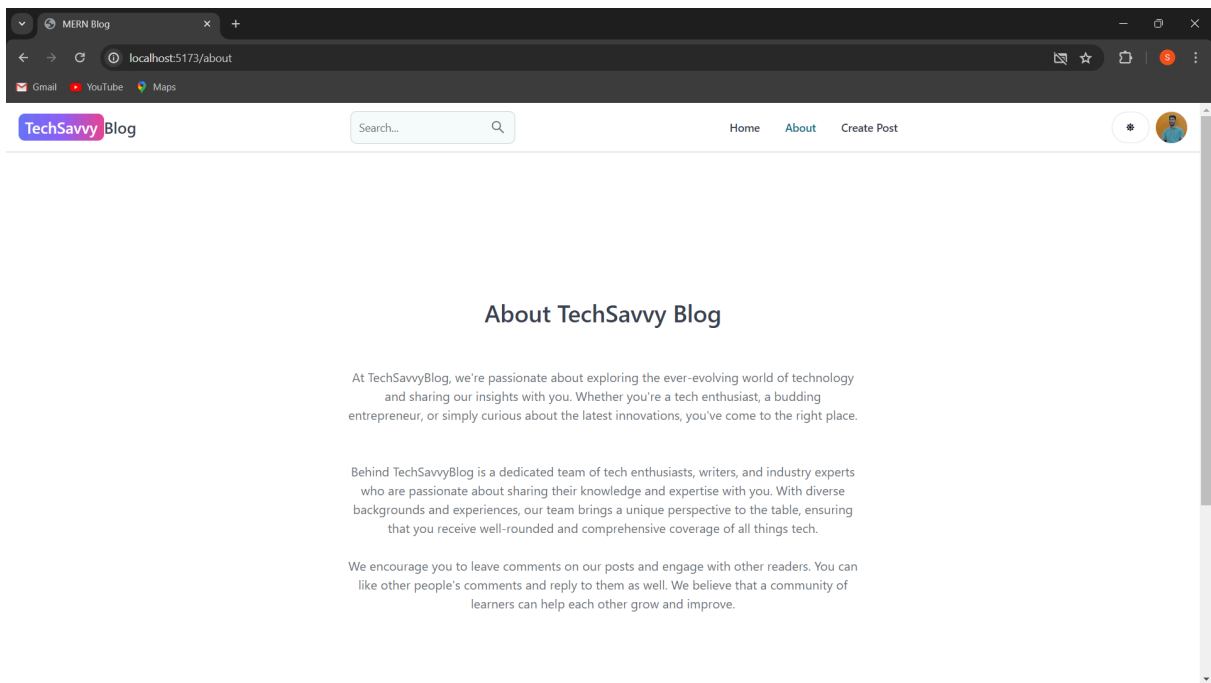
MERN Blog

localhost:5173/about

Gmail YouTube Maps

TechSavvy Blog

Search...

Home About Create Post

S

About TechSavvy Blog

At TechSavvyBlog, we're passionate about exploring the ever-evolving world of technology and sharing our insights with you. Whether you're a tech enthusiast, a budding entrepreneur, or simply curious about the latest innovations, you've come to the right place.

Behind TechSavvyBlog is a dedicated team of tech enthusiasts, writers, and industry experts who are passionate about sharing their knowledge and expertise with you. With diverse backgrounds and experiences, our team brings a unique perspective to the table, ensuring that you receive well-rounded and comprehensive coverage of all things tech.

We encourage you to leave comments on our posts and engage with other readers. You can like other people's comments and reply to them as well. We believe that a community of learners can help each other grow and improve.